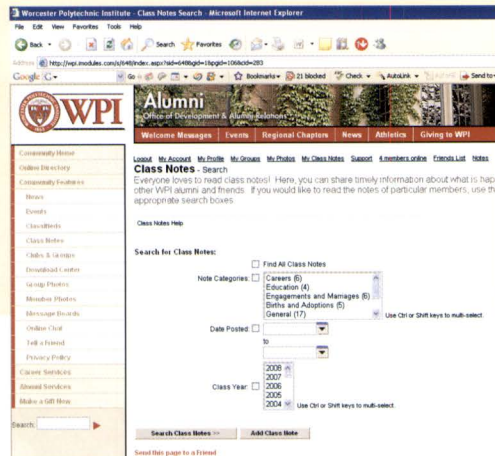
Worcester Polytechnic Institute - Class Notes Search - Microsoft Internet Explorer

File Edit View Favorites Tools Help

Back Search Favorites

Address http://wpi.imodules.com/s/648/index.aspx?sid=648&gid=1&pgid=106&cid=283

Google Go Bookmarks 21 blocked Check AutoLink Send to

WPI

Alumni
Office of Development & Alumni Relations

Welcome Messages | Events | Regional Chapters | News | Athletics | Giving to WPI

Community Home
Online Directory
Community Features
News
Events
Classifieds
Class Notes
Clubs & Groups
Download Center
Group Photos
Member Photos
Message Boards
Online Chat
Tell a Friend
Privacy Policy
Career Services
Alumni Services
Make a Gift Now

Search:

Logout My Account My Profile My Groups My Photos My Class Notes Support 4 members online Friends List Notes

Class Notes - Search

Everyone loves to read class notes! Here, you can share timely information about what is hap other WPI alumni and friends. If you would like to read the notes of particular members, use th appropriate search boxes.

Class Notes Help

Search for Class Notes:

Find All Class Notes

Note Categories:
Careers (6)
Education (4)
Engagements and Marriages (6)
Births and Adoptions (6)
General (17)
Use Ctrl or Shift keys to multi-select.

Date Posted:
to

Class Year:
2008
2007
2006
2005
2004
Use Ctrl or Shift keys to multi-select.

Search Class Notes >> Add Class Note

Send this page to a Friend